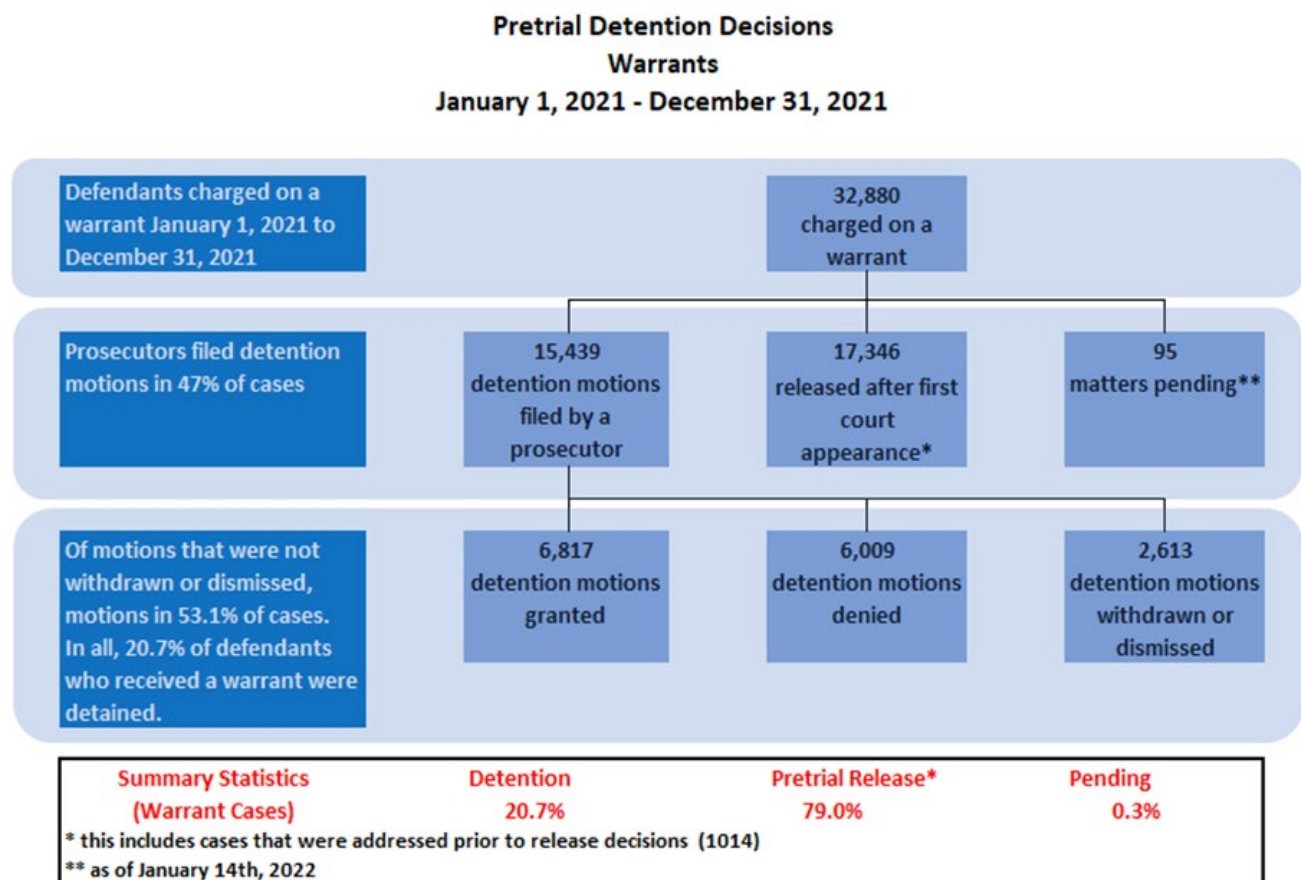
Pretrial Detention Decisions
Warrants
January 1, 2021 - December 31, 2021

Defendants charged on a warrant January 1, 2021 to December 31, 2021

32,880 charged on a warrant

Prosecutors filed detention motions in 47% of cases

15,439 detention motions filed by a prosecutor

17,346 released after first court appearance*

95 matters pending**

Of motions that were not withdrawn or dismissed, motions in 53.1% of cases. In all, 20.7% of defendants who received a warrant were detained.

6,817 detention motions granted

6,009 detention motions denied

2,613 detention motions withdrawn or dismissed

| Summary Statistics (Warrant Cases) | Detention | Pretrial Release* | Pending |
|---|---|---|---|
| | 20.7% | 79.0% | 0.3% |

* this includes cases that were addressed prior to release decisions (1014)
** as of January 14th, 2022